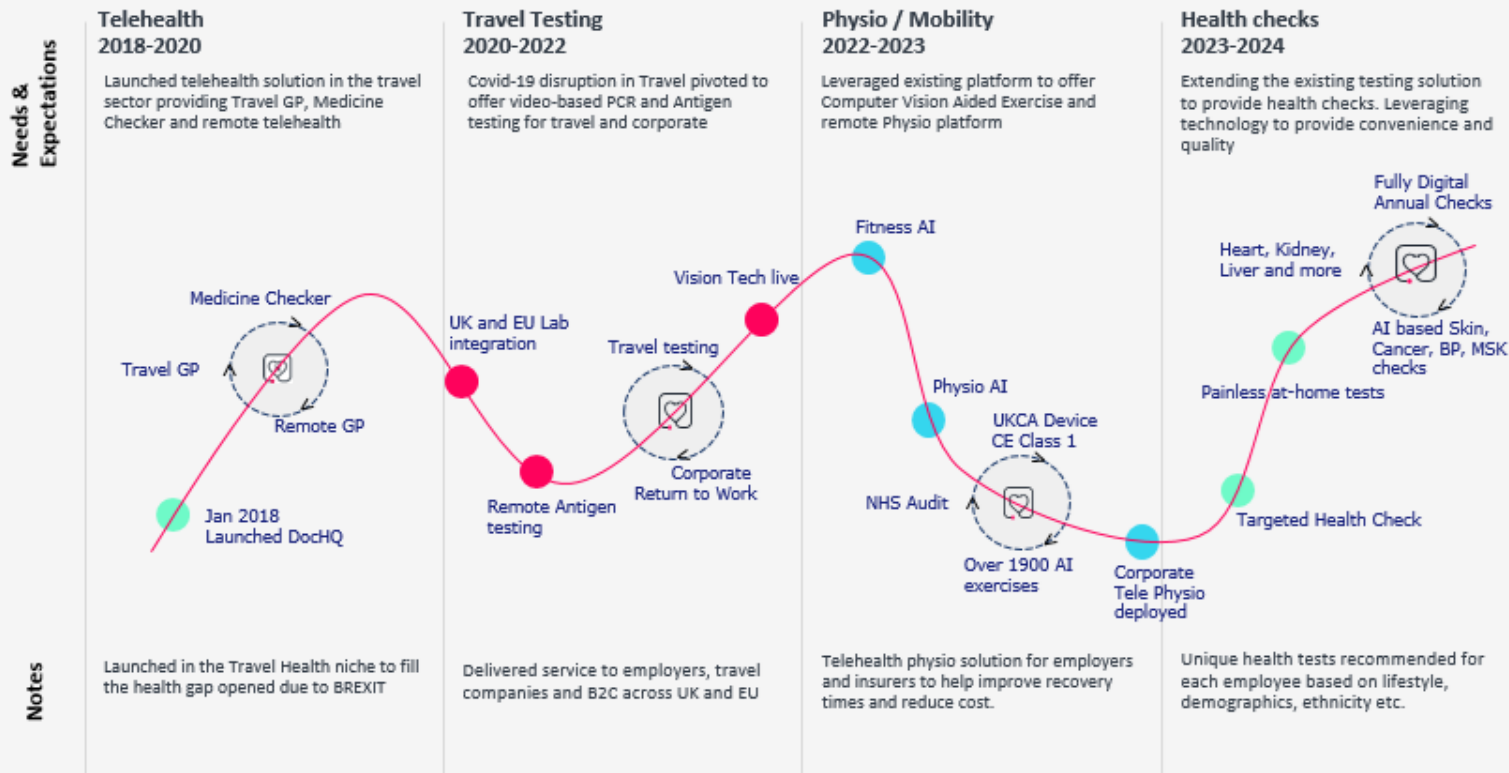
Needs & Expectations

Telehealth
2018-2020

Launched telehealth solution in the travel sector providing Travel GP, Medicine Checker and remote telehealth

Travel Testing
2020-2022

Covid-19 disruption in Travel pivoted to offer video-based PCR and Antigen testing for travel and corporate

Physio / Mobility
2022-2023

Leveraged existing platform to offer Computer Vision Aided Exercise and remote Physio platform

Health checks
2023-2024

Extending the existing testing solution to provide health checks. Leveraging technology to provide convenience and quality

Medicine Checker

Travel GP

Remote GP

Jan 2018
Launched DocHQ

UK and EU Lab integration

Remote Antigen testing

Travel testing

Corporate Return to Work

Vision Tech live

Fitness AI

Physio AI

UKCA Device CE Class 1

NHS Audit

Over 1900 AI exercises

Corporate Tele Physio deployed

Targeted Health Check

Painless at-home tests

Heart, Kidney, Liver and more

Fully Digital Annual Checks

AI based Skin, Cancer, BP, MSK checks

Notes

Launched in the Travel Health niche to fill the health gap opened due to BREXIT

Delivered service to employers, travel companies and B2C across UK and EU

Telehealth physio solution for employers and insurers to help improve recovery times and reduce cost.

Unique health tests recommended for each employee based on lifestyle, demographics, ethnicity etc.